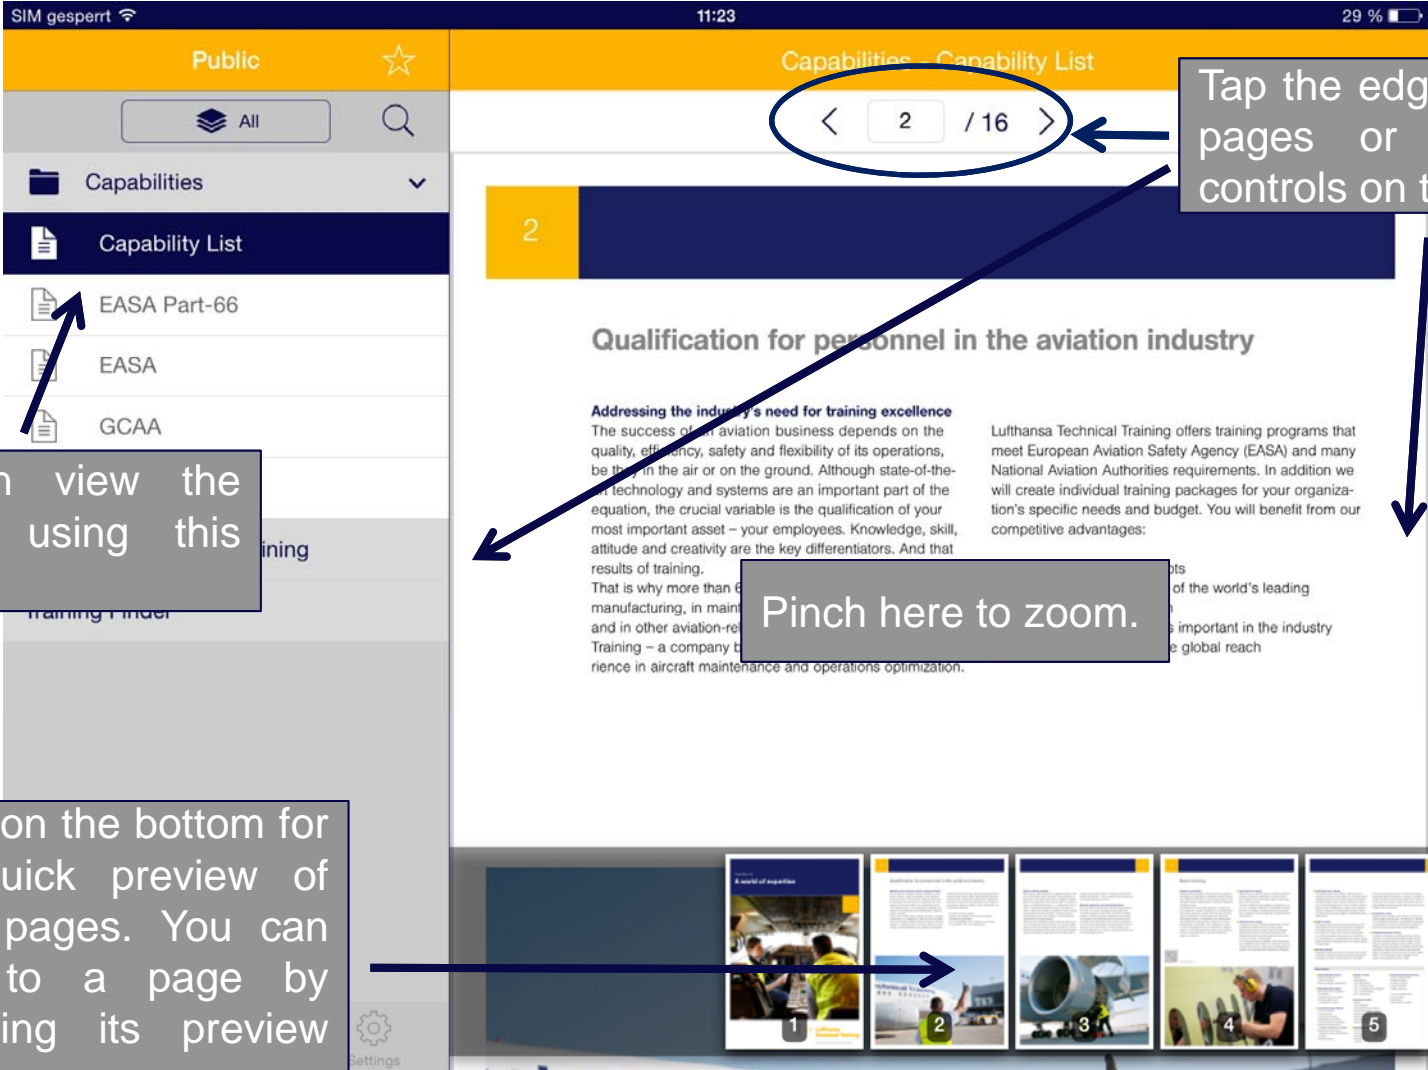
SIM gesperrt
11:23
29 %

Public

All

Capabilities

Capability List

EASA Part-66

EASA

GCAA

ining

Training Finder

Settings

Capabilities · Capability List

2 / 16

Tap the edg pages or controls on t

2

Qualification for personnel in the aviation industry

Addressing the industry's need for training excellence

The success of an aviation business depends on the quality, efficiency, safety and flexibility of its operations, be they in the air or on the ground. Although state-of-the-art technology and systems are an important part of the equation, the crucial variable is the qualification of your most important asset – your employees. Knowledge, skill, attitude and creativity are the key differentiators. And that results of training.

That is why more than 6 manufacturing, in maint and in other aviation-re Training – a company b rience in aircraft maintenance and operations optimization.

Lufthansa Technical Training offers training programs that meet European Aviation Safety Agency (EASA) and many National Aviation Authorities requirements. In addition we will create individual training packages for your organization's specific needs and budget. You will benefit from our competitive advantages:

ts of the world's leading important in the industry global reach

Pinch here to zoom.

n view the using this

on the bottom for uick preview of pages. You can to a page by ing its preview

1 2 3 4 5